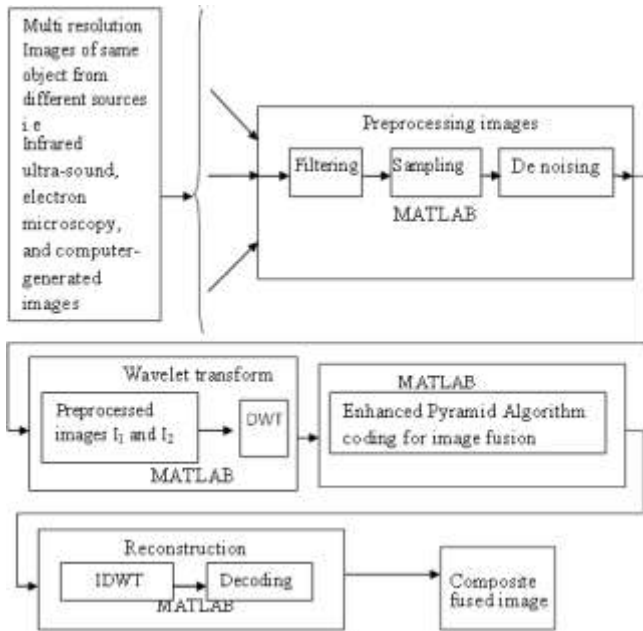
Multi resolution Images of same object from different sources i e Infrared ultra-sound, electron microscopy, and computer-generated images

Preprocessing images

Filtering

Sampling

De noising

MATLAB

Wavelet transform

Preprocessed images $I_1$ and $I_2$

DWT

MATLAB

MATLAB

Enhanced Pyramid Algorithm coding for image fusion

Reconstruction

IDWT

Decoding

MATLAB

Composite fused image